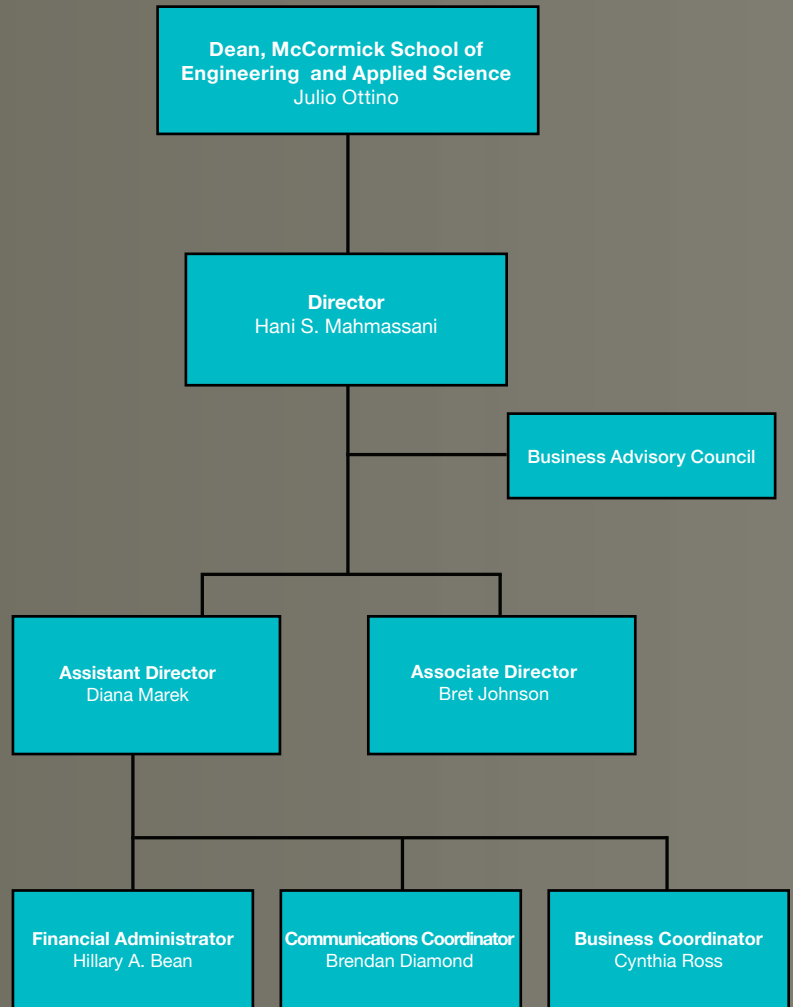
Dean, McCormick School of Engineering and Applied Science
Julio Ottino

Director
Hani S. Mahmassani

Business Advisory Council

Assistant Director
Diana Marek

Associate Director
Bret Johnson

Financial Administrator
Hillary A. Bean

Communications Coordinator
Brendan Diamond

Business Coordinator
Cynthia Ross